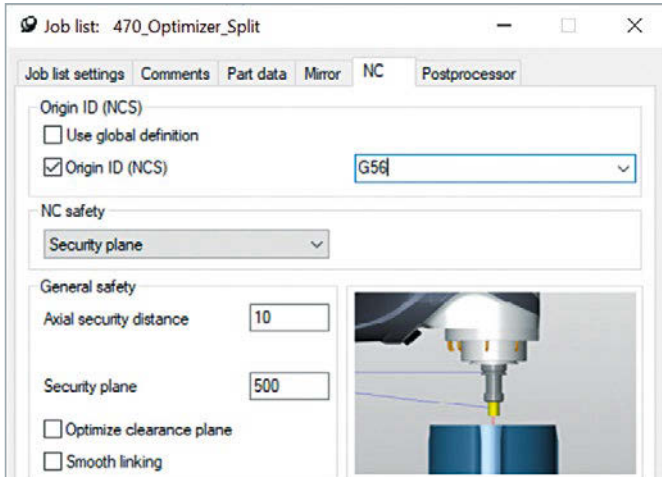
Job list: 470_Optimizer_Split

Job list settings | Comments | Part data | Mirror | NC | Postprocessor

Origin ID (NCS)
Use global definition
Origin ID (NCS) G56

NC safety
Security plane

General safety
Axial security distance 10
Security plane 500
Optimize clearance plane
Smooth linking